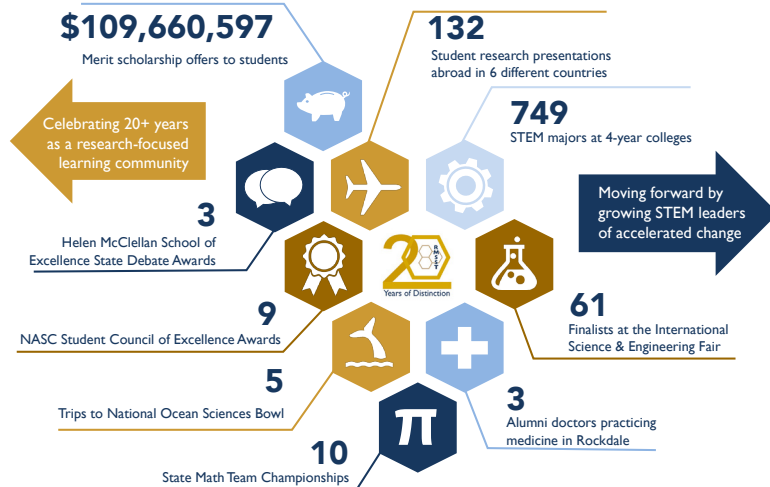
$109,660,597
Merit scholarship offers to students

132
Student research presentations abroad in 6 different countries

Celebrating 20+ years as a research-focused learning community

749
STEM majors at 4-year colleges

Moving forward by growing STEM leaders of accelerated change

3
Helen McClellan School of Excellence State Debate Awards

20
RMSST
Years of Distinction

9
NASC Student Council of Excellence Awards

61
Finalists at the International Science & Engineering Fair

5
Trips to National Ocean Sciences Bowl

3
Alumni doctors practicing medicine in Rockdale

$\pi$

10
State Math Team Championships